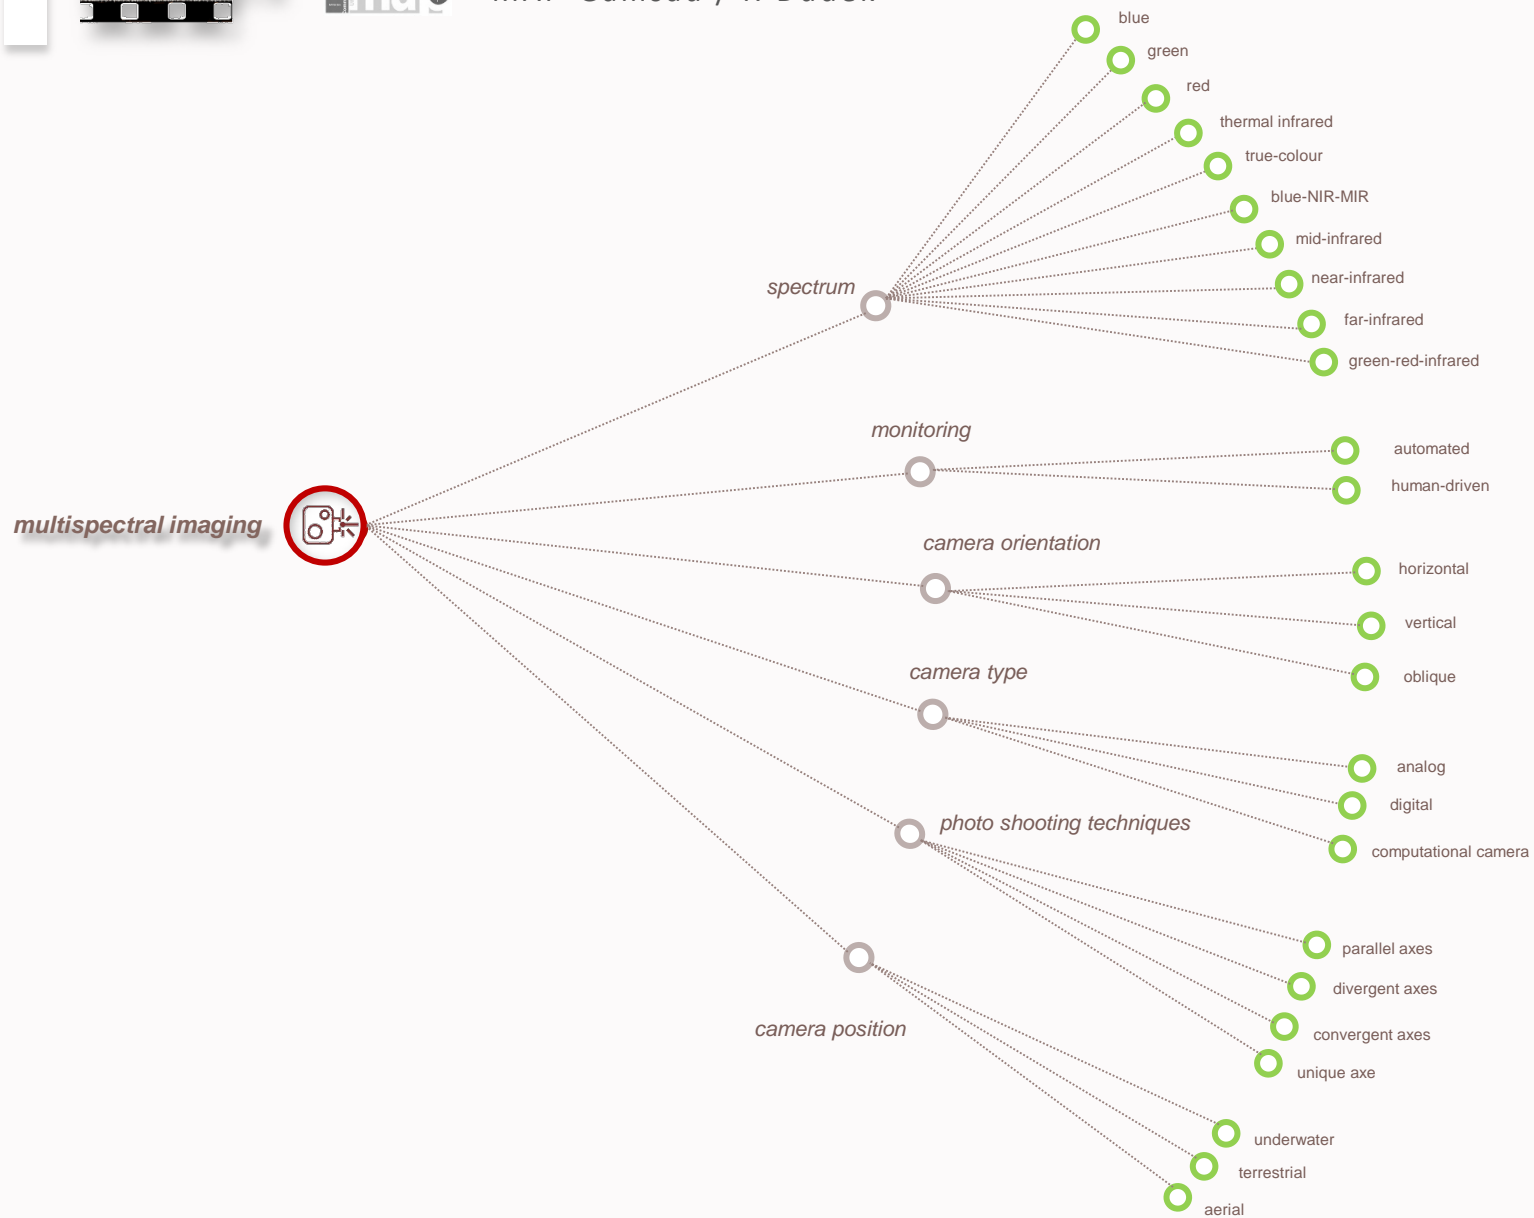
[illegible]

multispectral imaging

spectrum

blue
green
red
thermal infrared
true-colour
blue-NIR-MIR
mid-infrared
near-infrared
far-infrared
green-red-infrared

monitoring

automated
human-driven

camera orientation

horizontal
vertical
oblique

camera type

analog
digital
computational camera

photo shooting techniques

parallel axes
divergent axes
convergent axes
unique axe

camera position

underwater
terrestrial
aerial